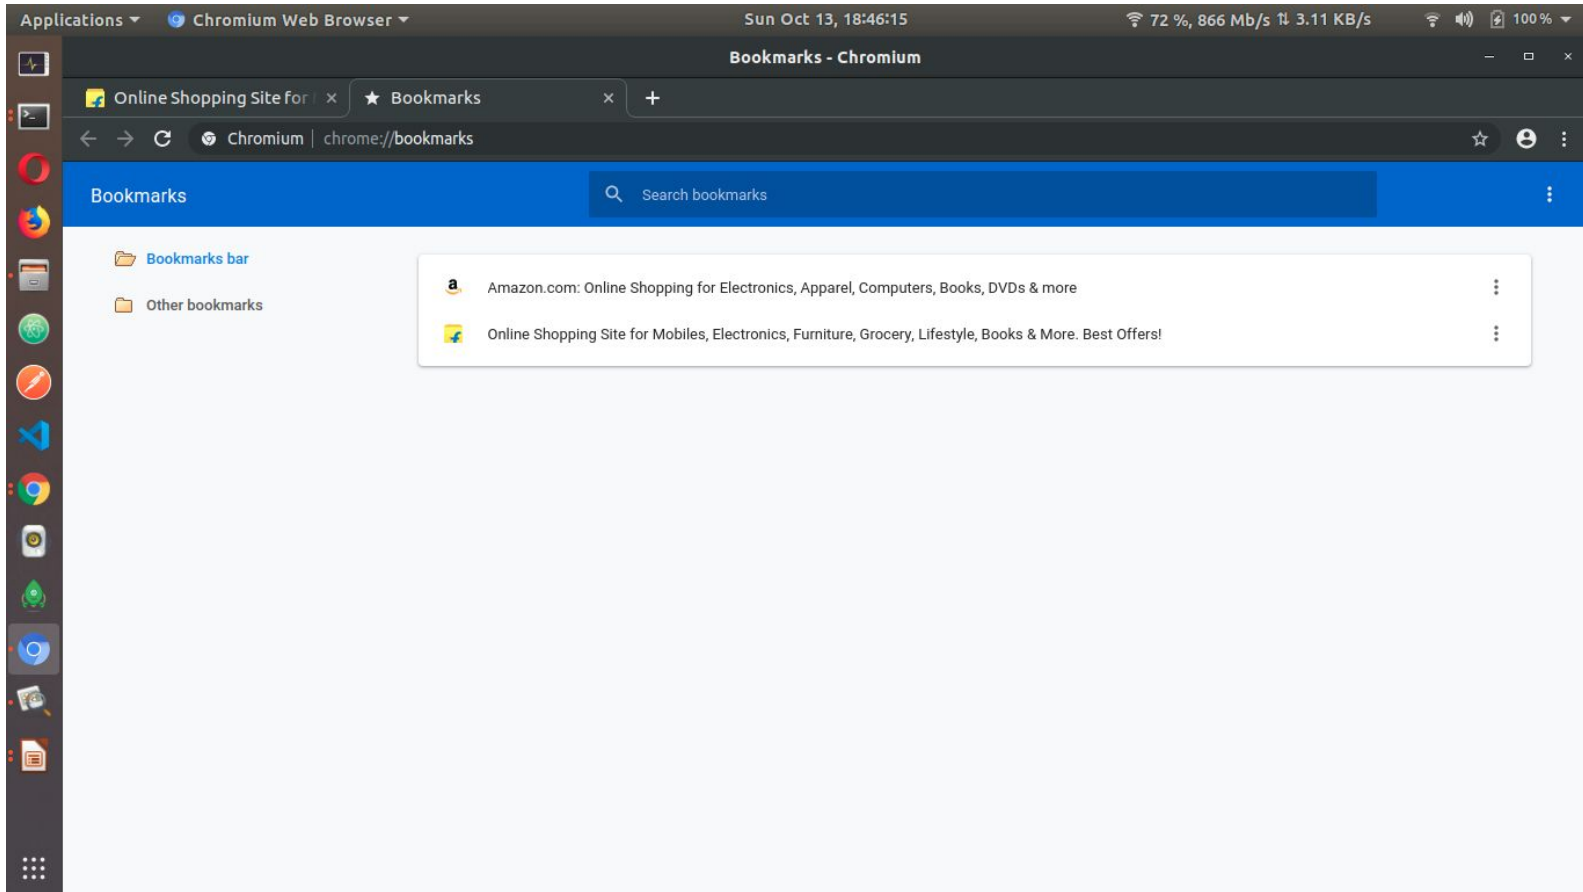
Applications ▾ Chromium Web Browser ▾ Sun Oct 13, 18:46:15 72 %, 866 Mb/s ⇅ 3.11 KB/s 100 % ▾

Bookmarks - Chromium

Online Shopping Site for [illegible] × Bookmarks × +

Chromium | chrome://bookmarks

Bookmarks

Search bookmarks

Bookmarks bar

Other bookmarks

a

Amazon.com: Online Shopping for Electronics, Apparel, Computers, Books, DVDs & more

Online Shopping Site for Mobiles, Electronics, Furniture, Grocery, Lifestyle, Books & More. Best Offers!